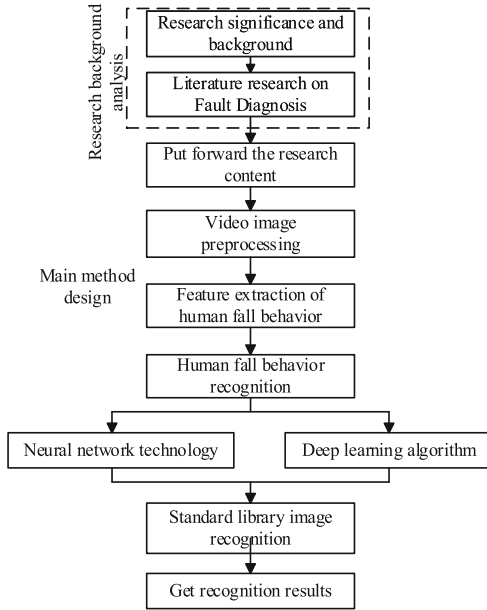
Research background analysis

Research significance and background

Literature research on Fault Diagnosis

Put forward the research content

Video image preprocessing

Main method design

Feature extraction of human fall behavior

Human fall behavior recognition

Neural network technology

Deep learning algorithm

Standard library image recognition

Get recognition results